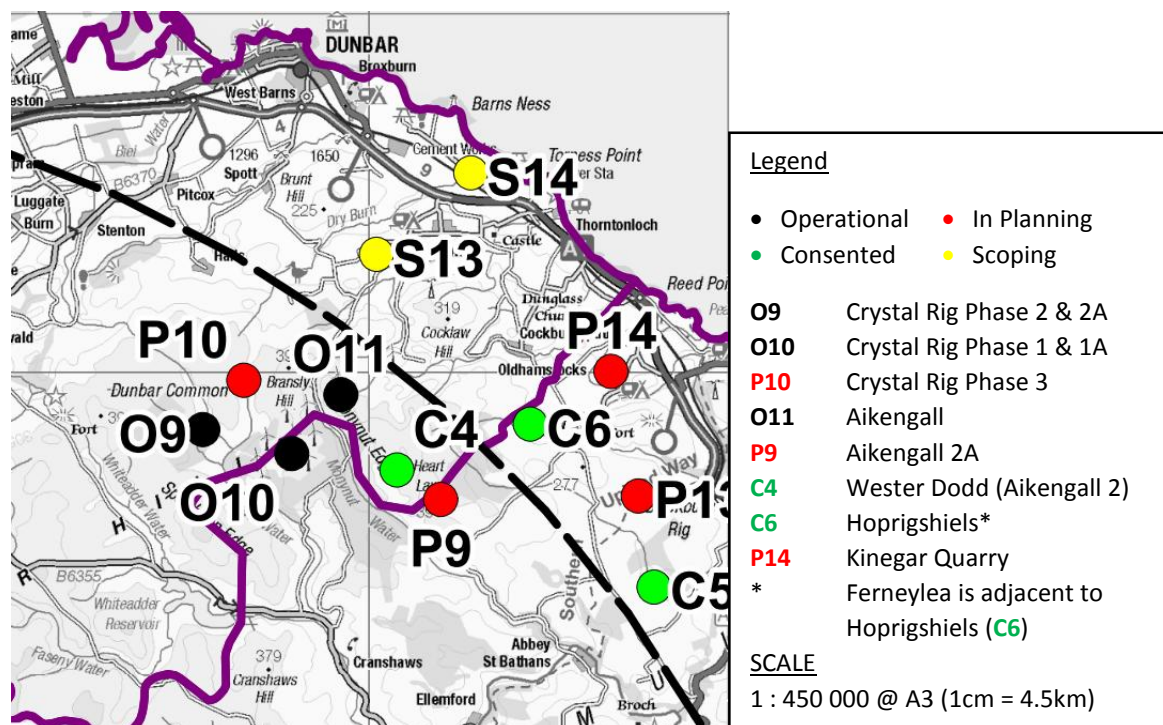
ame
DUNBAR
Broxburn
Muff
eston
West Barns
Barns Ness
Biel Water
1296
1650
Cement Works
Torness Point
Power Sta
B6370
Spott
Brunt Hill
Luggate Burn
Pitcox
225
Dry Burn
S14
Stenton
Thorntonloch
Castle
S13
Reed Point
319
Cocklaw Hill
Dunglass
Cockburn
ald
P10
O11
P14
Oldhamstocks
Dunbar Common
Bransly Hill
Fort
O9
C4
C6
Fort
Heart Law
Monynut Water
277
Whiteadder Water
O10
P9
P13
Rig
B6355
C5
Whiteadder Reservoir
Southern Upland Way
379
Faseny Water
Cranshaws Hill
Cranshaws
Abbey St Bathans
Ellemford
Broch

Legend

• Operational • In Planning
• Consented • Scoping

| | |
|---|---|
| O9 | Crystal Rig Phase 2 & 2A |
| O10 | Crystal Rig Phase 1 & 1A |
| P10 | Crystal Rig Phase 3 |
| O11 | Aikengall |
| P9 | Aikengall 2A |
| C4 | Wester Dodd (Aikengall 2) |
| C6 | Hoprigshiels* |
| P14 | Kinegar Quarry |
| * | Ferneylea is adjacent to Hoprigshiels (C6) |

SCALE
1 : 450 000 @ A3 (1cm = 4.5km)